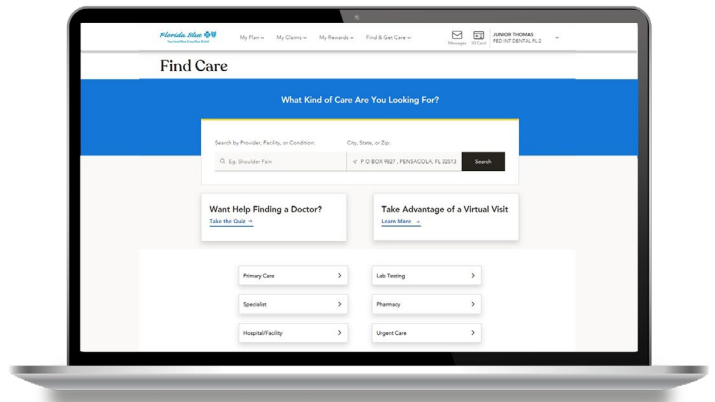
Florida Blue

My Plan ∨ My Claims ∨ My Rewards ∨ Find & Get Care ∨

Messages ID Card JUNIOR THOMAS FED INT DENTAL PL 2

Find Care

What Kind of Care Are You Looking For?

Search by Provider, Facility, or Condition: City, State, or Zip:

Eg. Shoulder Pain P O BOX 9827 , PENSACOLA, FL 32513 Search

Want Help Finding a Doctor?
Take the Quiz →

Take Advantage of a Virtual Visit
Learn More →

Primary Care
Lab Testing
Specialist
Pharmacy
Hospital/Facility
Urgent Care